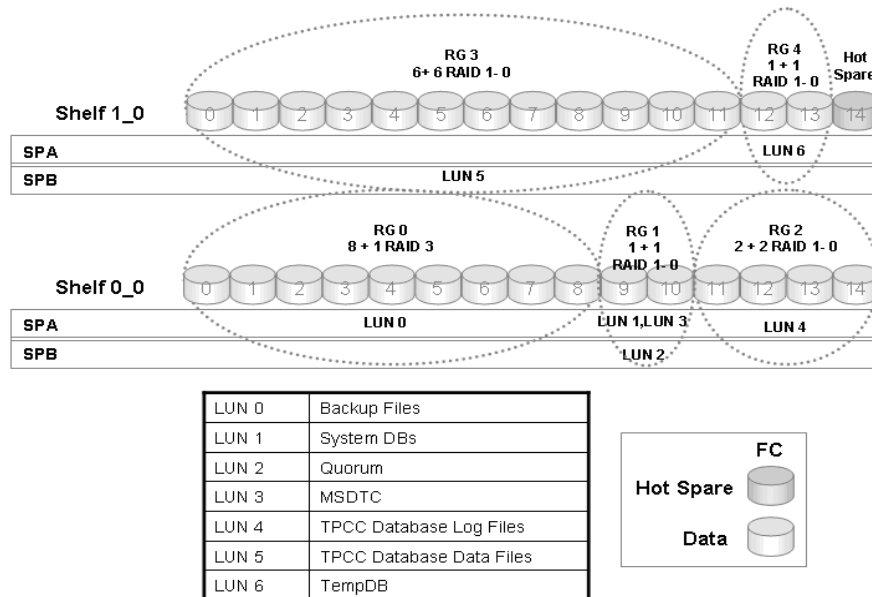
RG 3
6+ 6 RAID 1- 0

RG 4
1 + 1
RAID 1- 0

Hot
Spare

Shelf 1_0

0 1 2 3 4 5 6 7 8 9 10 11 12 13 14

SPA

LUN 6

SPB

LUN 5

RG 0
8 + 1 RAID 3

RG 1
1 + 1
RAID 1- 0

RG 2
2 + 2 RAID 1- 0

Shelf 0_0

0 1 2 3 4 5 6 7 8 9 10 11 12 13 14

SPA

LUN 0

LUN 1,LUN 3

LUN 4

SPB

LUN 2

| LUN 0 | Backup Files |
|---|---|
| LUN 1 | System DBs |
| LUN 2 | Quorum |
| LUN 3 | MSDTC |
| LUN 4 | TPCC Database Log Files |
| LUN 5 | TPCC Database Data Files |
| LUN 6 | TempDB |

FC
Hot Spare
Data